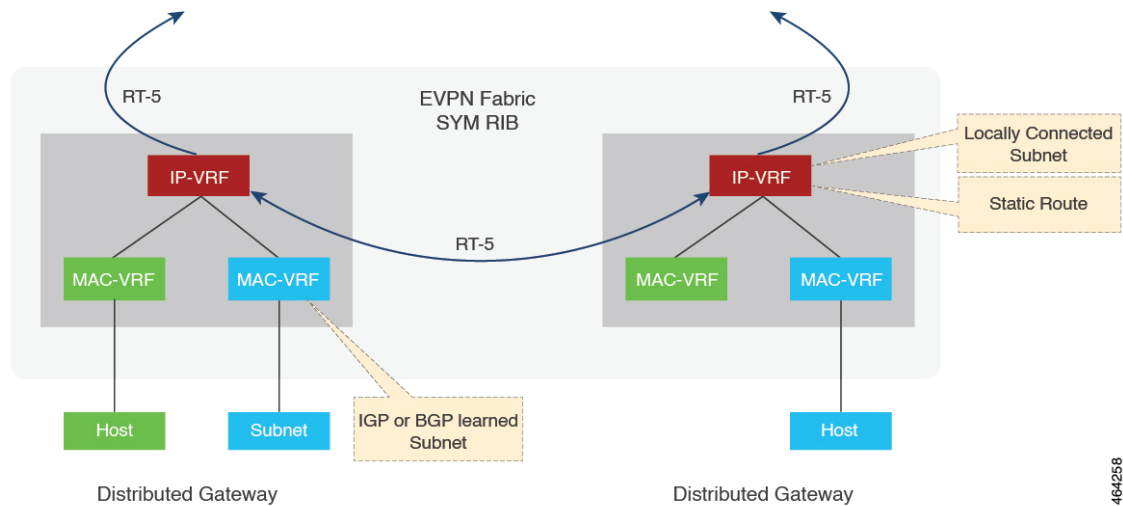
RT-5

EVPN Fabric
SYM RIB

RT-5

Locally Connected Subnet

IP-VRF

IP-VRF

Static Route

RT-5

MAC-VRF

MAC-VRF

MAC-VRF

MAC-VRF

Host

Subnet

IGP or BGP learned Subnet

Host

Distributed Gateway

Distributed Gateway

464258